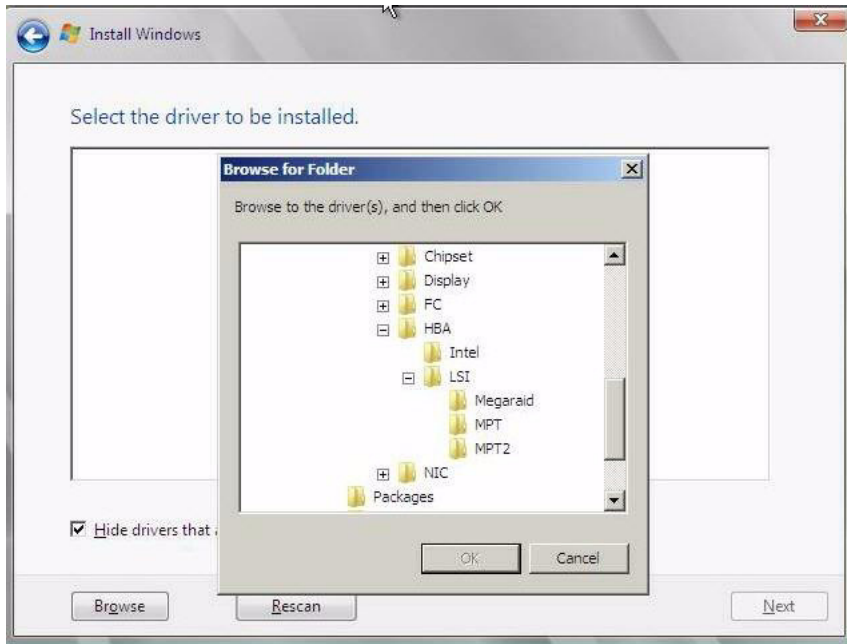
Install Windows

Select the driver to be installed.

Browse for Folder

Browse to the driver(s), and then click OK

Chipset
Display
FC
HBA
Intel
LSI
Megaraid
MPT
MPT2
NIC
Packages

OK
Cancel

Hide drivers that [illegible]

Browse
Rescan
Next